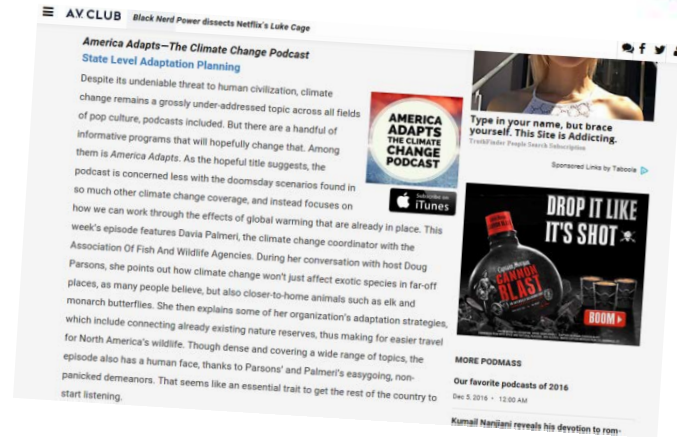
A.V. CLUB Black Nerd Power dissects Netflix's Luke Cage

America Adapts—The Climate Change Podcast
State Level Adaptation Planning

Despite its undeniable threat to human civilization, climate change remains a grossly under-addressed topic across all fields of pop culture, podcasts included. But there are a handful of informative programs that will hopefully change that. Among them is America Adapts. As the hopeful title suggests, the podcast is concerned less with the doomsday scenarios found in so much other climate change coverage, and instead focuses on how we can work through the effects of global warming that are already in place. This week's episode features Davia Palmeri, the climate change coordinator with the Association Of Fish And Wildlife Agencies. During her conversation with host Doug Parsons, she points out how climate change won't just affect exotic species in far-off places, as many people believe, but also closer-to-home animals such as elk and monarch butterflies. She then explains some of her organization's adaptation strategies, which include connecting already existing nature reserves, thus making for easier travel for North America's wildlife. Though dense and covering a wide range of topics, the episode also has a human face, thanks to Parsons' and Palmeri's easygoing, non-panicked demeanors. That seems like an essential trait to get the rest of the country to start listening.

AMERICA ADAPTS THE CLIMATE CHANGE PODCAST

Subscribe on iTunes

Type in your name, but brace yourself. This Site is Addicting.
TruthFinder People Search Subscription

Sponsored Links by Taboola

DROP IT LIKE IT'S SHOT

Captain Morgan CANNON BLAST

BOOM

MORE PODMASS

Our favorite podcasts of 2016
Dec 5, 2016 • 12:00 AM

Kumail Nanjiani reveals his devotion to rom-